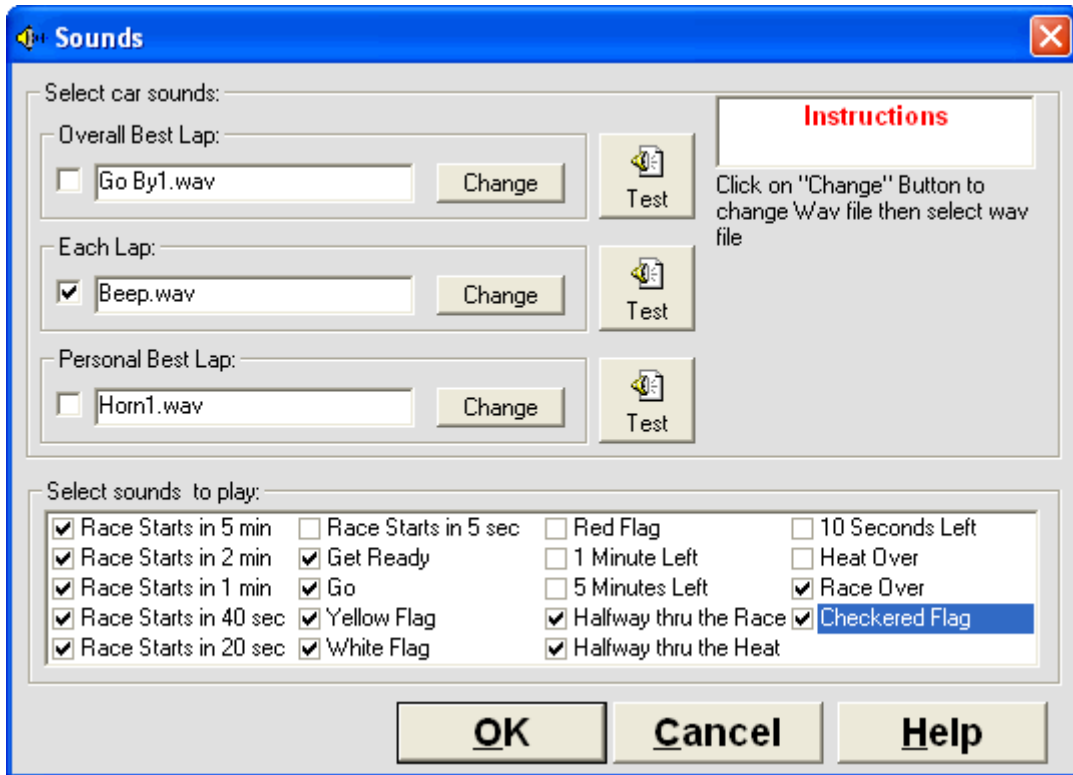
Sounds

Select car sounds:

Overall Best Lap:
Go By1.wav
Change
Test

Each Lap:
Beep.wav
Change
Test

Personal Best Lap:
Horn1.wav
Change
Test

Instructions

Click on "Change" Button to change Wav file then select wav file

Select sounds to play:

Race Starts in 5 min
Race Starts in 2 min
Race Starts in 1 min
Race Starts in 40 sec
Race Starts in 20 sec

Race Starts in 5 sec
Get Ready
Go
Yellow Flag
White Flag

Red Flag
1 Minute Left
5 Minutes Left
Halfway thru the Race
Halfway thru the Heat

10 Seconds Left
Heat Over
Race Over
Checkered Flag

OK
Cancel
Help